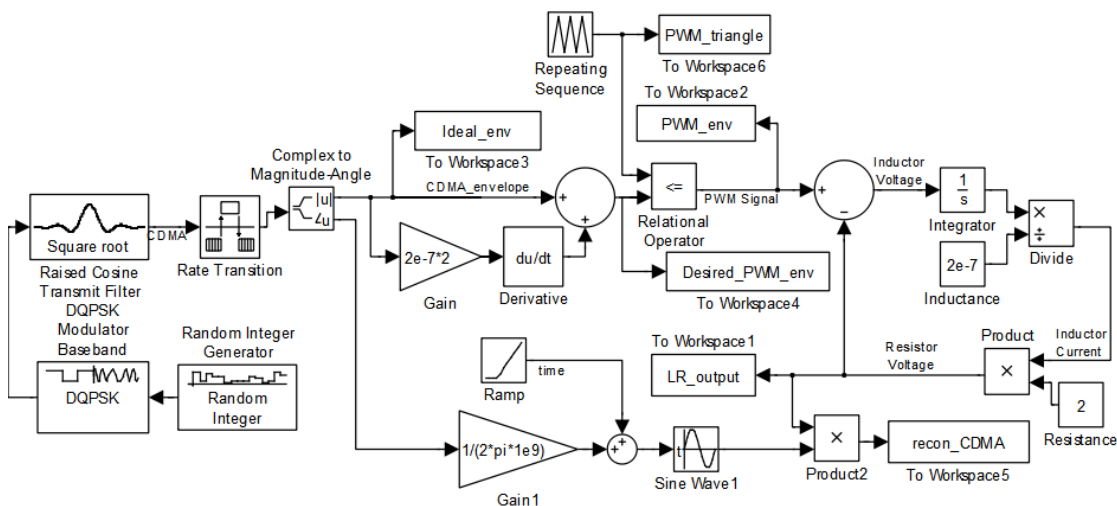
Repeating Sequence
PWM_triangle
To Workspace6
To Workspace2
PWM_env
Ideal_env
To Workspace3
Complex to Magnitude-Angle
|u|
∠u
CDMA_envelope
<=
PWM Signal
Relational Operator
Inductor Voltage
$\frac{1}{s}$
Integrator
×
÷
Divide
2e-7
Inductance
Square root
CDMA
Raised Cosine Transmit Filter
Rate Transition
2e-7*2
Gain
du/dt
Derivative
Desired_PWM_env
To Workspace4
DQPSK Modulator Baseband
DQPSK
Random Integer Generator
Random Integer
Ramp
time
To Workspace1
LR_output
Resistor Voltage
Product
×
Inductor Current
2
Resistance
1/(2*pi*1e9)
Gain1
Sine Wave1
×
Product2
recon_CDMA
To Workspace5